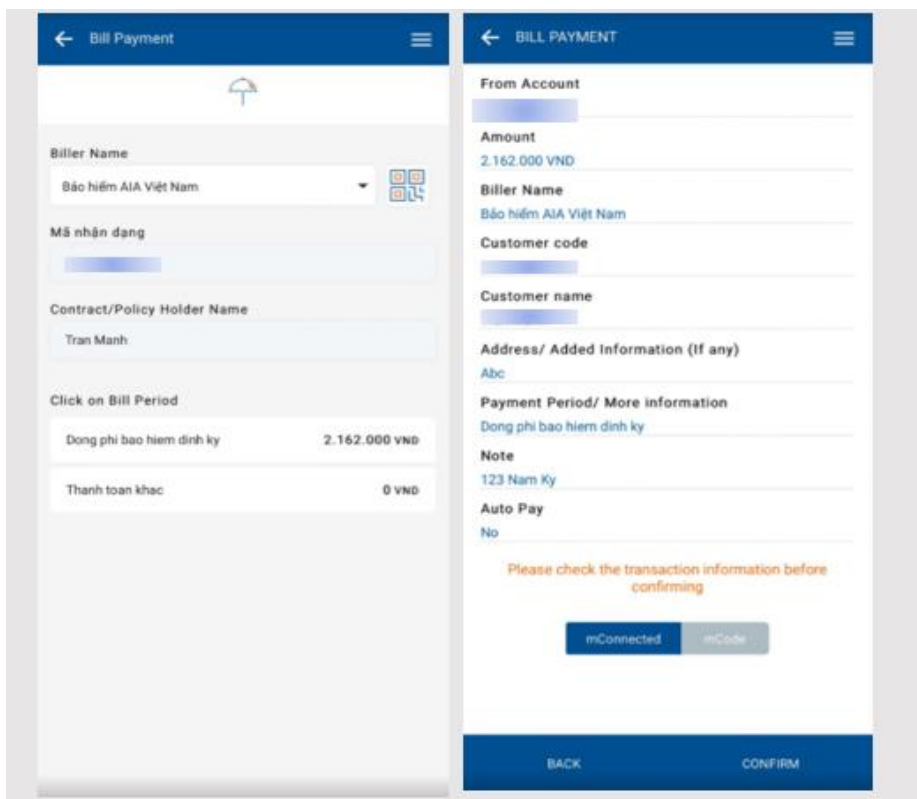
Bill Payment

Biller Name

Bảo hiểm AIA Việt Nam

Mã nhận dạng

Contract/Policy Holder Name

Tran Manh

Click on Bill Period

Dong phi bao hiem dinh ky 2.162.000 VND

Thanh toan khac 0 VND

BILL PAYMENT

From Account

Amount

2.162.000 VND

Biller Name

Bảo hiểm AIA Việt Nam

Customer code

Customer name

Address/ Added Information (If any)

Abc

Payment Period/ More information

Dong phi bao hiem dinh ky

Note

123 Nam Ky

Auto Pay

No

Please check the transaction information before confirming

mConnected mCode

BACK CONFIRM